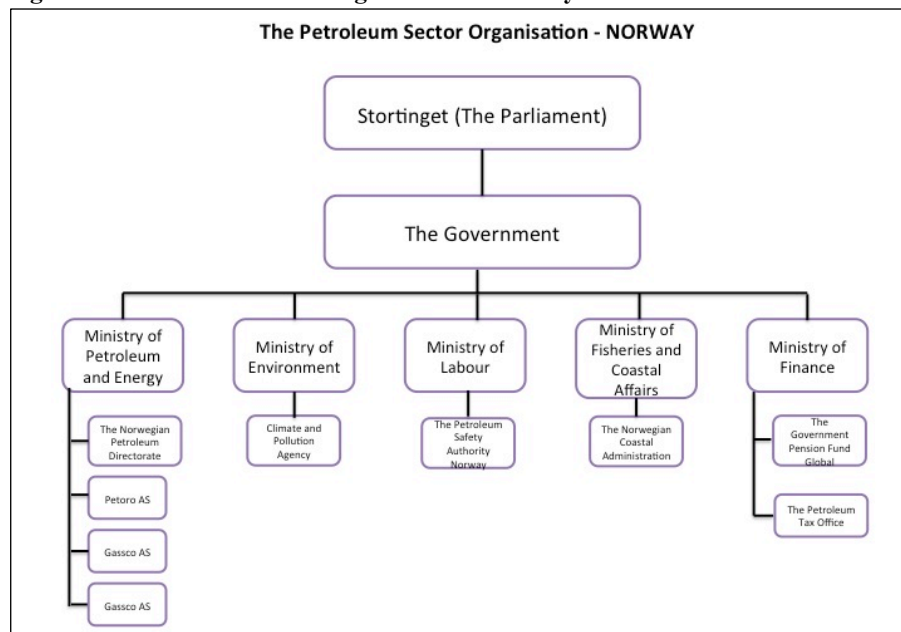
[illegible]

The Petroleum Sector Organisation - NORWAY

Stortinget (The Parliament)

The Government

Ministry of Petroleum and Energy

Ministry of Environment

Ministry of Labour

Ministry of Fisheries and Coastal Affairs

Ministry of Finance

The Norwegian Petroleum Directorate

Petoro AS

Gassco AS

Gassco AS

Climate and Pollution Agency

The Petroleum Safety Authority Norway

The Norwegian Coastal Administration

The Government Pension Fund Global

The Petroleum Tax Office